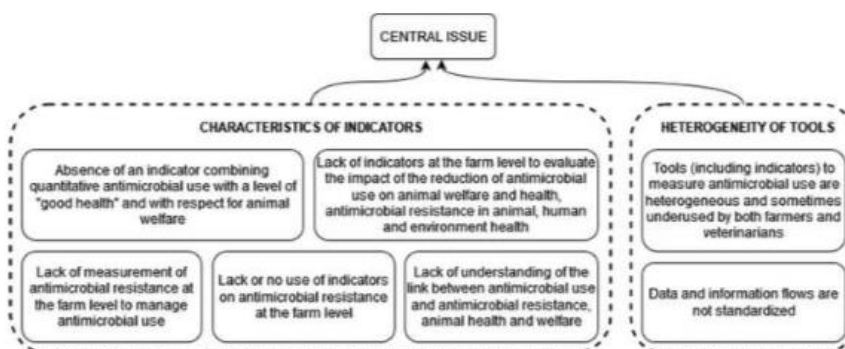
CENTRAL ISSUE

CHARACTERISTICS OF INDICATORS

Absence of an indicator combining quantitative antimicrobial use with a level of "good health" and with respect for animal welfare

Lack of indicators at the farm level to evaluate the impact of the reduction of antimicrobial use on animal welfare and health, antimicrobial resistance in animal, human and environment health

Lack of measurement of antimicrobial resistance at the farm level to manage antimicrobial use

Lack or no use of indicators on antimicrobial resistance at the farm level

Lack of understanding of the link between antimicrobial use and antimicrobial resistance, animal health and welfare

HETEROGENEITY OF TOOLS

Tools (including indicators) to measure antimicrobial use are heterogeneous and sometimes underused by both farmers and veterinarians

Data and information flows are not standardized